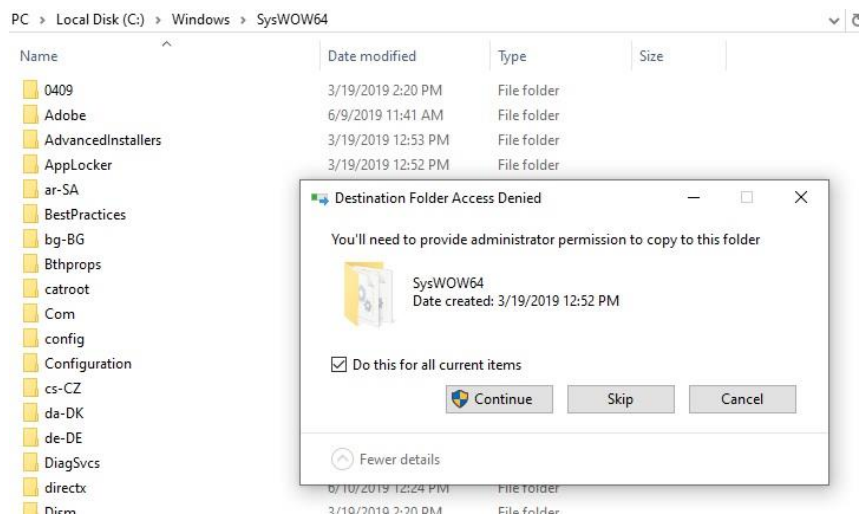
PC > Local Disk (C:) > Windows > SysWOW64

| Name | Date modified | Type | Size |
|---|---|---|---|
| 0409 | 3/19/2019 2:20 PM | File folder | |
| Adobe | 6/9/2019 11:41 AM | File folder | |
| AdvancedInstallers | 3/19/2019 12:53 PM | File folder | |
| AppLocker | 3/19/2019 12:52 PM | File folder | |
| ar-SA | | | |
| BestPractices | | | |
| bg-BG | | | |
| Bthprops | | | |
| catroot | | | |
| Com | | | |
| config | | | |
| Configuration | | | |
| cs-CZ | | | |
| da-DK | | | |
| de-DE | | | |
| DiagSvcs | | | |
| directx | 6/10/2019 12:24 PM | File folder | |
| Dism | 3/19/2019 2:20 PM | File folder | |

Destination Folder Access Denied

You'll need to provide administrator permission to copy to this folder

SysWOW64
Date created: 3/19/2019 12:52 PM

Do this for all current items

Continue Skip Cancel

Fewer details